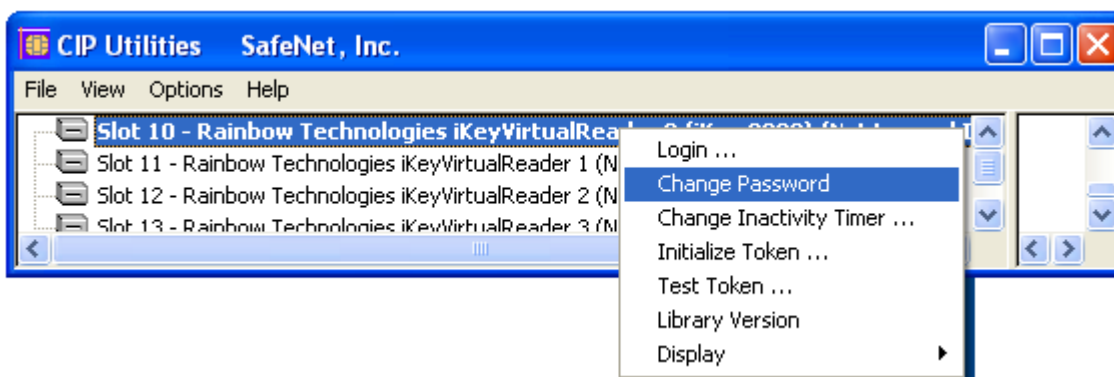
CIP Utilities SafeNet, Inc.

File View Options Help

Slot 10 - Rainbow Technologies iKeyVirtualRea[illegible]
Slot 11 - Rainbow Technologies iKeyVirtualReader 1 (N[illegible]
Slot 12 - Rainbow Technologies iKeyVirtualReader 2 (N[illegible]
Slot 13 - Rainbow Technologies iKeyVirtualReader 3 (N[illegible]

Login ...
Change Password
Change Inactivity Timer ...
Initialize Token ...
Test Token ...
Library Version
Display